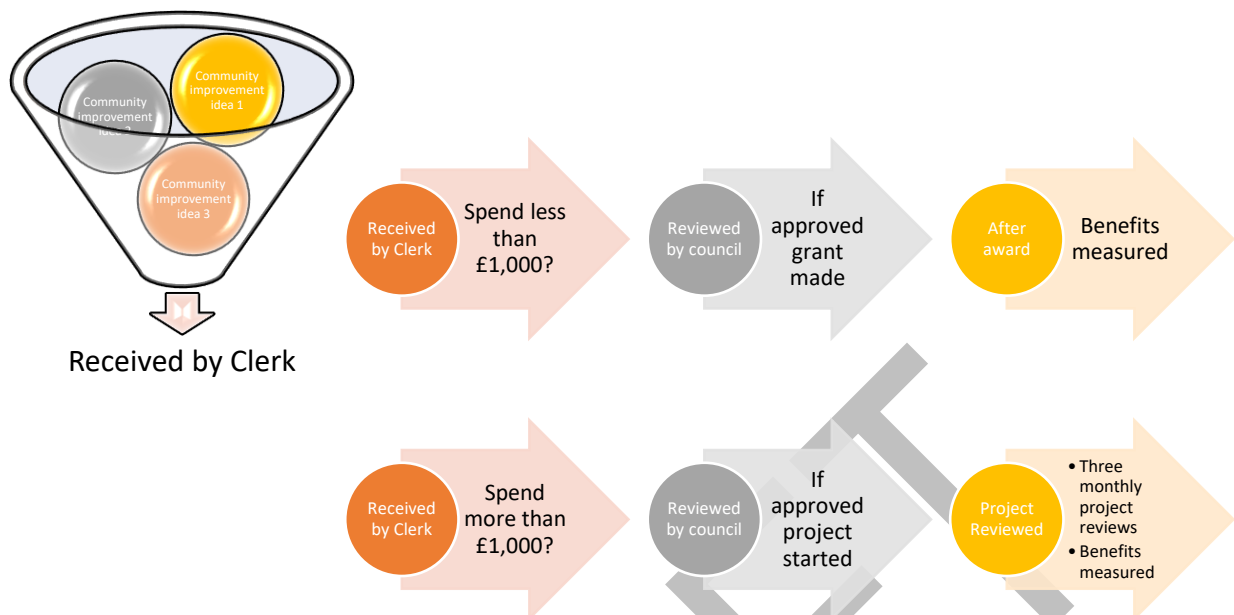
Community improvement idea 1

Community improvement idea 2

Community improvement idea 3

Received by Clerk

Received by Clerk

Spend less than £1,000?

Reviewed by council

If approved grant made

After award

Benefits measured

Received by Clerk

Spend more than £1,000?

Reviewed by council

If approved project started

Project Reviewed

- Three monthly project reviews
- Benefits measured